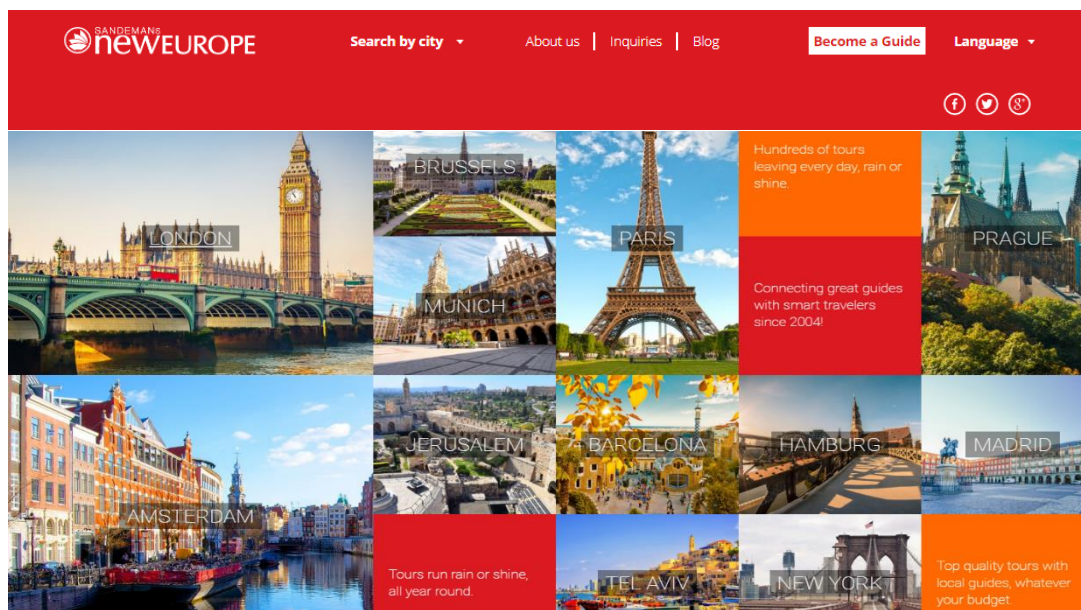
SANDEMANS NEWEUROPE

Search by city

About us | Inquiries | Blog

Become a Guide

Language

LONDON

BRUSSELS

MUNICH

PARIS

Hundreds of tours leaving every day, rain or shine.

Connecting great guides with smart travelers since 2004!

PRAGUE

AMSTERDAM

JERUSALEM

BARCELONA

HAMBURG

MADRID

Tours run rain or shine, all year round.

TEL AVIV

NEW YORK

Top quality tours with local guides, whatever your budget.